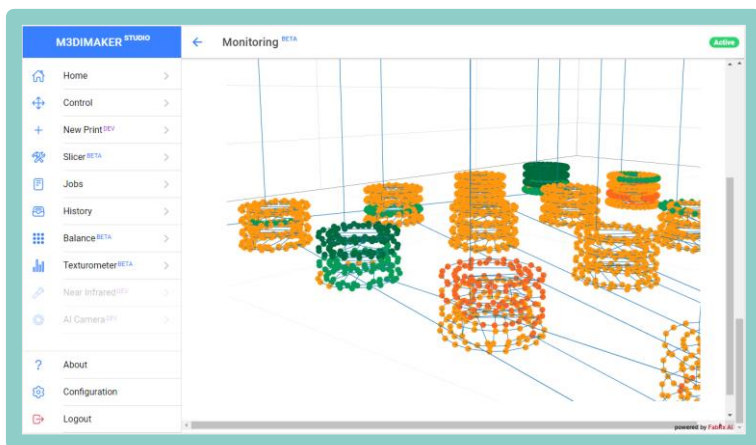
M3DIMAKER STUDIO

Monitoring BETA

Active

Home

Control

New Print DEV

Slicer BETA

Jobs

History

Balance BETA

Texturometer BETA

Near Infrared DEV

AI Camera DEV

About

Configuration

Logout

powered by Fabrix AI